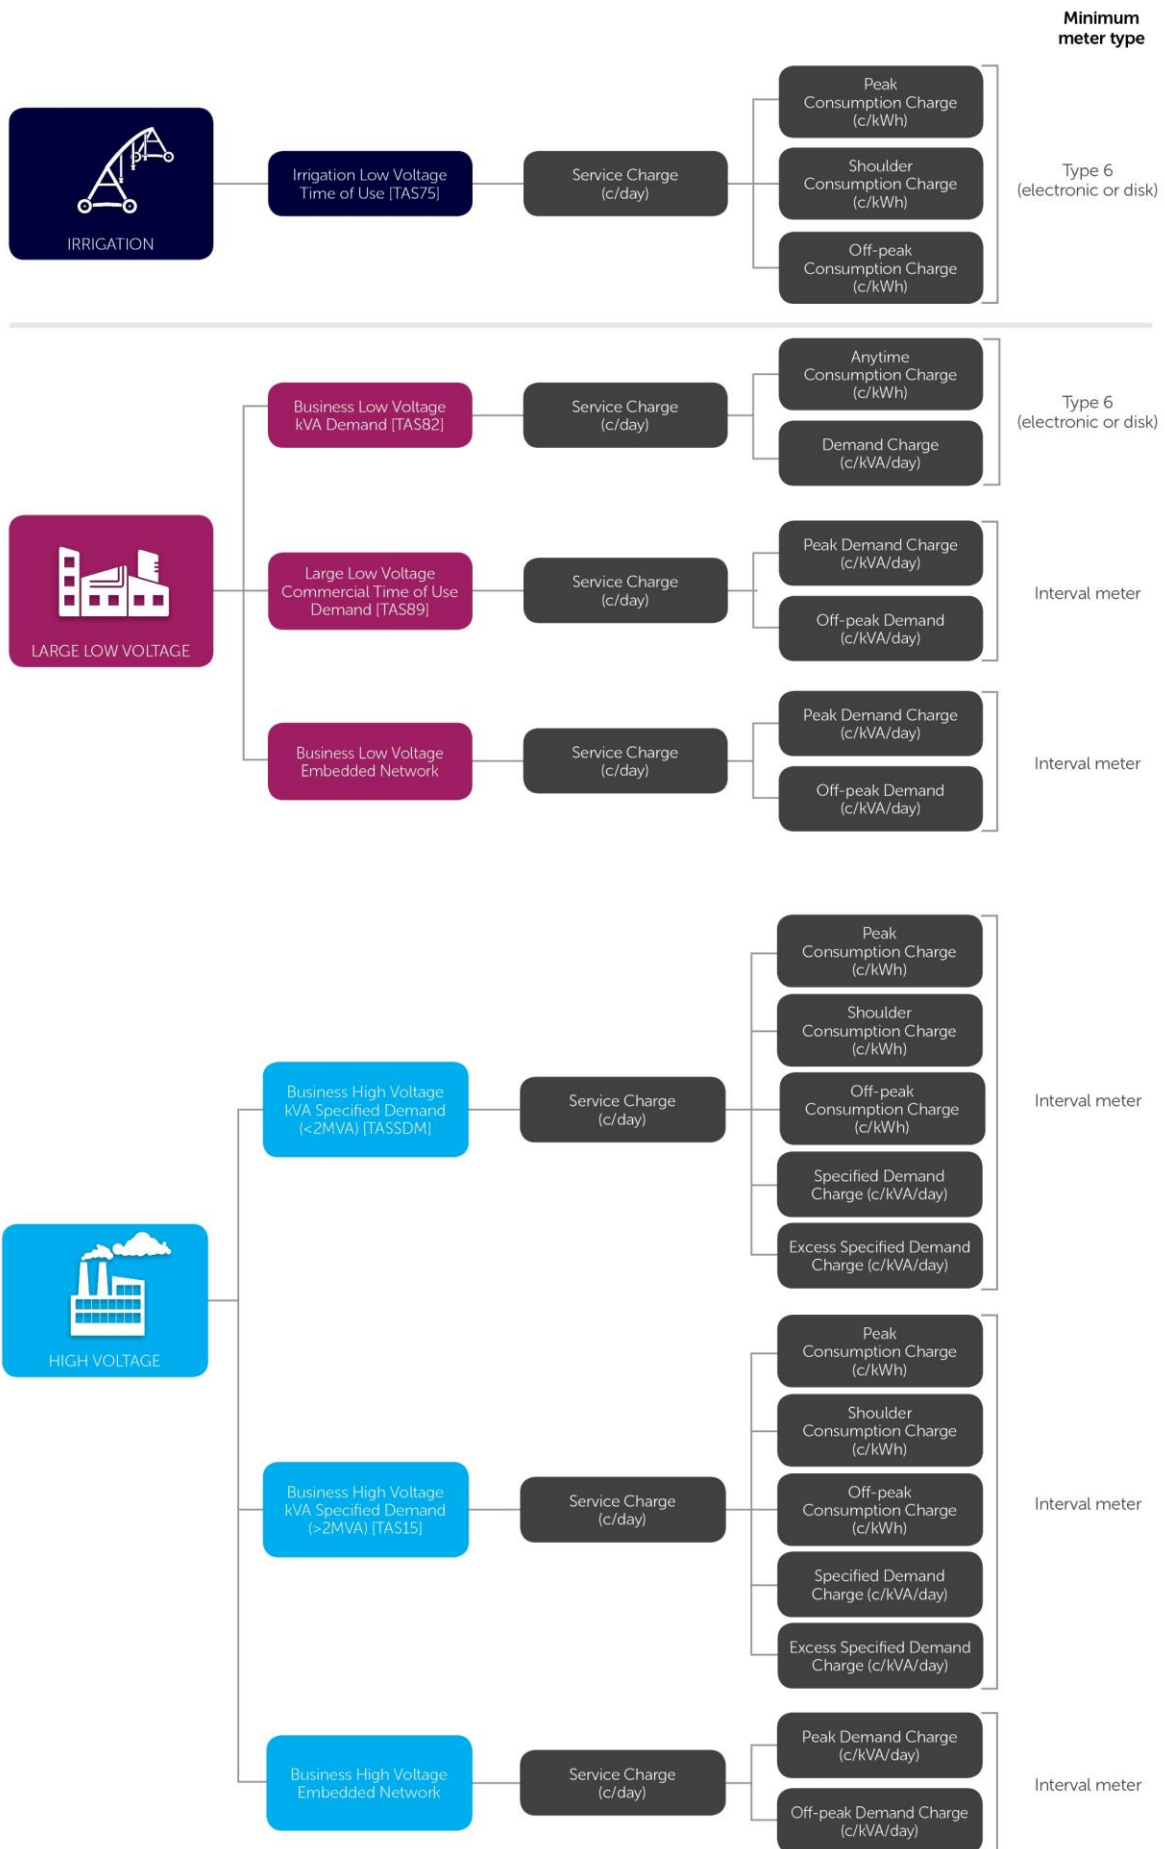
Minimum meter type

IRRIGATION

Irrigation Low Voltage Time of Use [TAS75]

Service Charge (c/day)

Peak Consumption Charge (c/kWh)

Shoulder Consumption Charge (c/kWh)

Off-peak Consumption Charge (c/kWh)

Type 6 (electronic or disk)

LARGE LOW VOLTAGE

Business Low Voltage kVA Demand [TAS82]

Service Charge (c/day)

Anytime Consumption Charge (c/kWh)

Demand Charge (c/kVA/day)

Type 6 (electronic or disk)

Large Low Voltage Commercial Time of Use Demand [TAS89]

Service Charge (c/day)

Peak Demand Charge (c/kVA/day)

Off-peak Demand (c/kVA/day)

Interval meter

Business Low Voltage Embedded Network

Service Charge (c/day)

Peak Demand Charge (c/kVA/day)

Off-peak Demand (c/kVA/day)

Interval meter

HIGH VOLTAGE

Business High Voltage kVA Specified Demand (<2MVA) [TASSDM]

Service Charge (c/day)

Peak Consumption Charge (c/kWh)

Shoulder Consumption Charge (c/kWh)

Off-peak Consumption Charge (c/kWh)

Specified Demand Charge (c/kVA/day)

Excess Specified Demand Charge (c/kVA/day)

Interval meter

Business High Voltage kVA Specified Demand (>2MVA) [TAS15]

Service Charge (c/day)

Peak Consumption Charge (c/kWh)

Shoulder Consumption Charge (c/kWh)

Off-peak Consumption Charge (c/kWh)

Specified Demand Charge (c/kVA/day)

Excess Specified Demand Charge (c/kVA/day)

Interval meter

Business High Voltage Embedded Network

Service Charge (c/day)

Peak Demand Charge (c/kVA/day)

Off-peak Demand Charge (c/kVA/day)

Interval meter